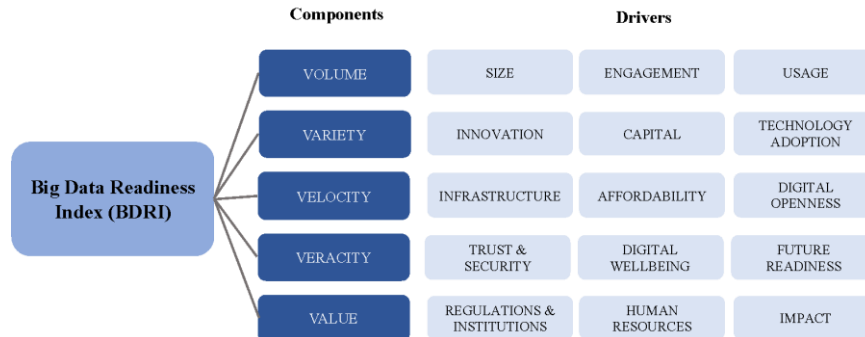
Components

Drivers

Big Data Readiness Index (BDRI)

VOLUME

SIZE

ENGAGEMENT

USAGE

VARIETY

INNOVATION

CAPITAL

TECHNOLOGY ADOPTION

VELOCITY

INFRASTRUCTURE

AFFORDABILITY

DIGITAL OPENNESS

VERACITY

TRUST & SECURITY

DIGITAL WELLBEING

FUTURE READINESS

VALUE

REGULATIONS & INSTITUTIONS

HUMAN RESOURCES

IMPACT